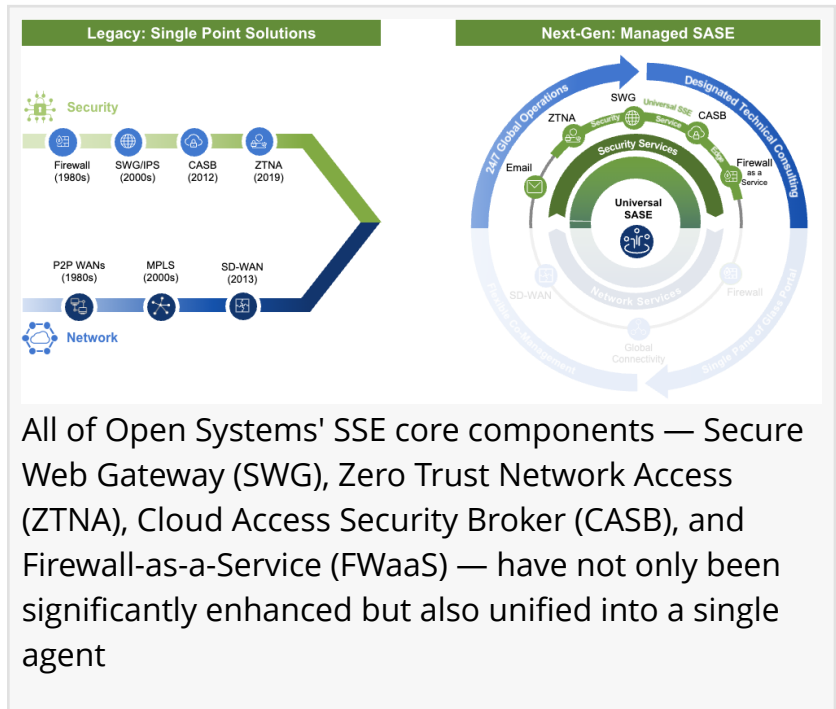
Legacy: Single Point Solutions

Security

Firewall (1980s)

SWG/IPS (2000s)

CASB (2012)

ZTNA (2019)

P2P WANs (1980s)

MPLS (2000s)

SD-WAN (2013)

Network

Next-Gen: Managed SASE

24/7 Global Operations

Designated Technical Consulting

SWG

Universal SSE

ZTNA

Security

Service

CASB

Edge

Email

Security Services

Firewall as a Service

Universal SASE

SD-WAN

Network Services

Firewall

Global Connectivity

Single Pane of Glass Portal

All of Open Systems' SSE core components — Secure Web Gateway (SWG), Zero Trust Network Access (ZTNA), Cloud Access Security Broker (CASB), and Firewall-as-a-Service (FWaaS) — have not only been significantly enhanced but also unified into a single agent